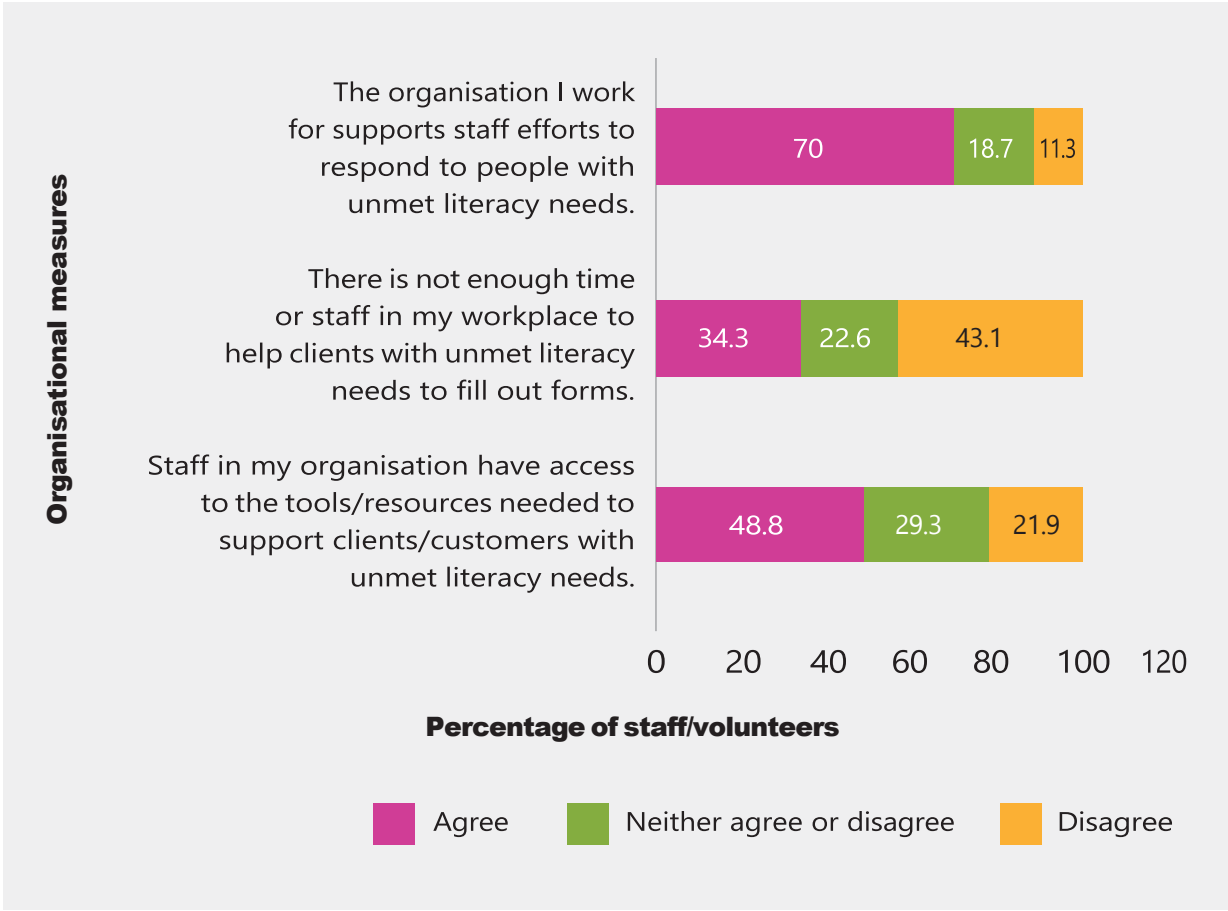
Organisational measures

The organisation I work for supports staff efforts to respond to people with unmet literacy needs.

70 18.7 11.3

There is not enough time or staff in my workplace to help clients with unmet literacy needs to fill out forms.

34.3 22.6 43.1

Staff in my organisation have access to the tools/resources needed to support clients/customers with unmet literacy needs.

48.8 29.3 21.9

0 20 40 60 80 100 120

Percentage of staff/volunteers

Agree Neither agree or disagree Disagree